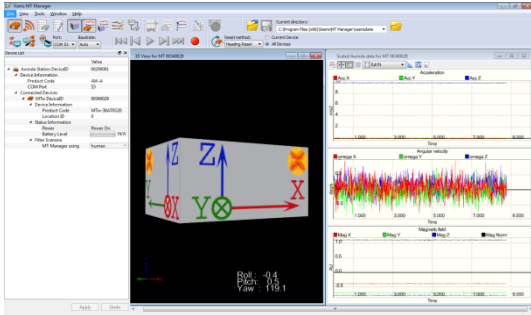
Xsens MT Manager

File Tools Window Help

Port: COM 31 Baudrate: Auto

Reset method: Heading Reset

Current directory: C:\Program Files (x86)\Xsens\MT Manager\xsensdata

Current Device All Devices

Device List

Value

Awinda Station DeviceID 00200001

Device Information

Product Code AW-A

COM Port 33

Connected Devices

MTw DeviceID 00300029

Device Information

Product Code MTw-38A70G20

Location ID 0

Status Information

Power Power On

Battery Level N/A

Filter Scenario

MT Manager using human

Apply Store

3D View for MT 00300029

Z

Y

X

Z

X

Y

Roll : -0.4
Pitch : 0.5
Yaw : 119.1

Scaled Inertial data for MT 00300029

Acceleration

Acc X Acc Y Acc Z

Time

1.000 3.000 5.000 7.000 9.000

Angular velocity

omega X omega Y omega Z

Time

1.000 3.000 5.000 7.000 9.000

Magnetic field

Mag X Mag Y Mag Z Mag Norm

Time

1.000 3.000 5.000 7.000 9.000